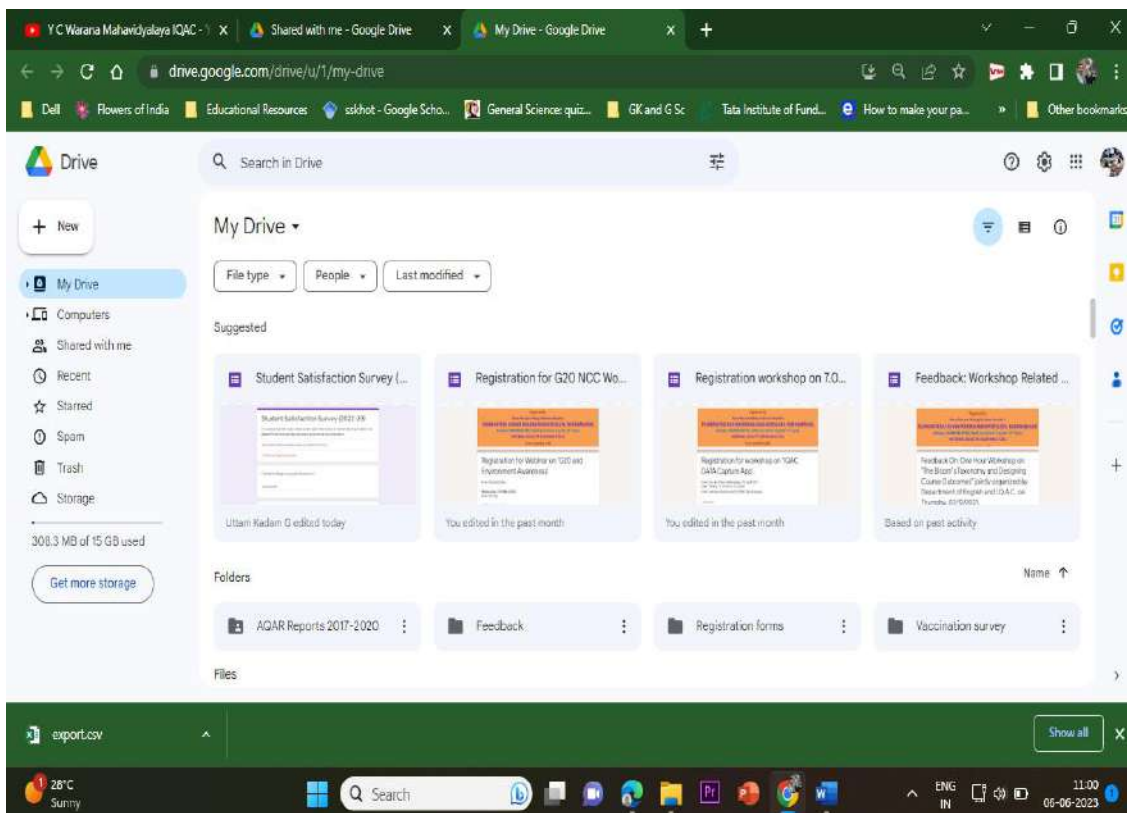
Y C Warana Mahavidyalaya IQAC - X | Shared with me - Google Drive X | My Drive - Google Drive X | +

drive.google.com/drive/u/1/my-drive

Dell | Flowers of India | Educational Resources | sskhot - Google Scho... | General Science: quiz... | GK and G Sc | Tata Institute of Fund... | How to make your pa... | » | Other bookmarks

Drive

Search in Drive

+ New

My Drive
Computers
Shared with me
Recent
Starred
Spam
Trash
Storage

308.3 MB of 15 GB used

Get more storage

My Drive ▾

File type ▾ | People ▾ | Last modified ▾

Suggested

Student Satisfaction Survey (...
Uttam Kadam G edited today

Registration for G20 NCC Wo...
Registration for Webinar on 'G20 and Environment Awareness'
You edited in the past month

Registration workshop on 7.0...
Registration for workshop on "IQAC DATA Capture App"
You edited in the past month

Feedback: Workshop Related ...
Feedback On One Hour Workshop on "The Bloom's Taxonomy and Designing Course Outcomes" jointly organized by Department of English and IQAC
Based on past activity

Folders

Name ↑

AQAR Reports 2017-2020
Feedback
Registration forms
Vaccination survey

Files

export.csv

Show all

28°C
Sunny

Search

ENG
IN

11:00
06-06-2023